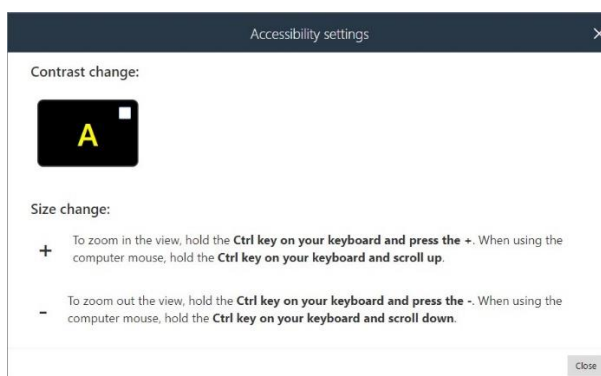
Accessibility settings

×

Contrast change:

A

Size change:

+ To zoom in the view, hold the Ctrl key on your keyboard and press the +. When using the computer mouse, hold the Ctrl key on your keyboard and scroll up.

- To zoom out the view, hold the Ctrl key on your keyboard and press the -. When using the computer mouse, hold the Ctrl key on your keyboard and scroll down.

Close